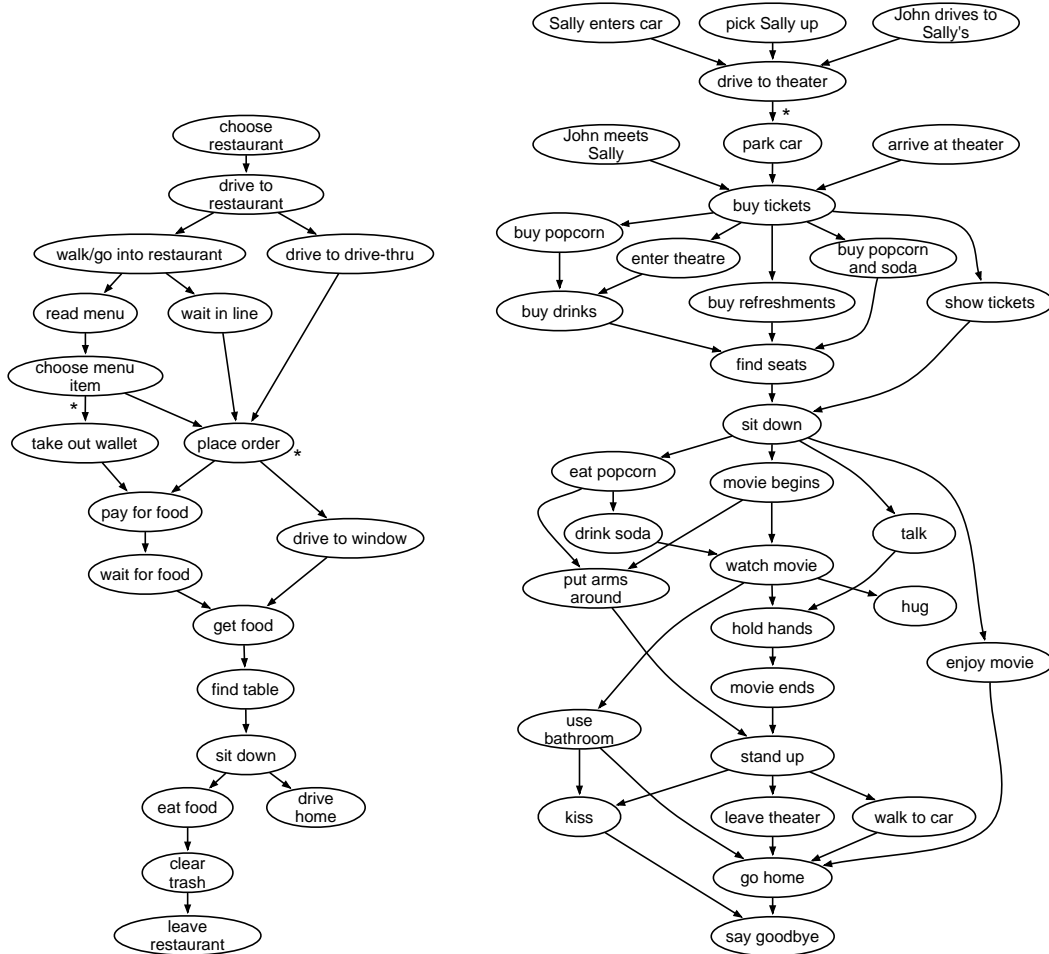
choose restaurant

drive to restaurant

walk/go into restaurant

drive to drive-thru

read menu

wait in line

choose menu item

*

take out wallet

place order

*

pay for food

drive to window

wait for food

get food

find table

sit down

eat food

drive home

clear trash

leave restaurant

Sally enters car

pick Sally up

John drives to Sally's

drive to theater

*

John meets Sally

park car

arrive at theater

buy tickets

buy popcorn

enter theatre

buy popcorn and soda

buy drinks

buy refreshments

show tickets

find seats

sit down

eat popcorn

movie begins

drink soda

talk

put arms around

watch movie

hug

hold hands

enjoy movie

movie ends

use bathroom

stand up

kiss

leave theater

walk to car

go home

say goodbye